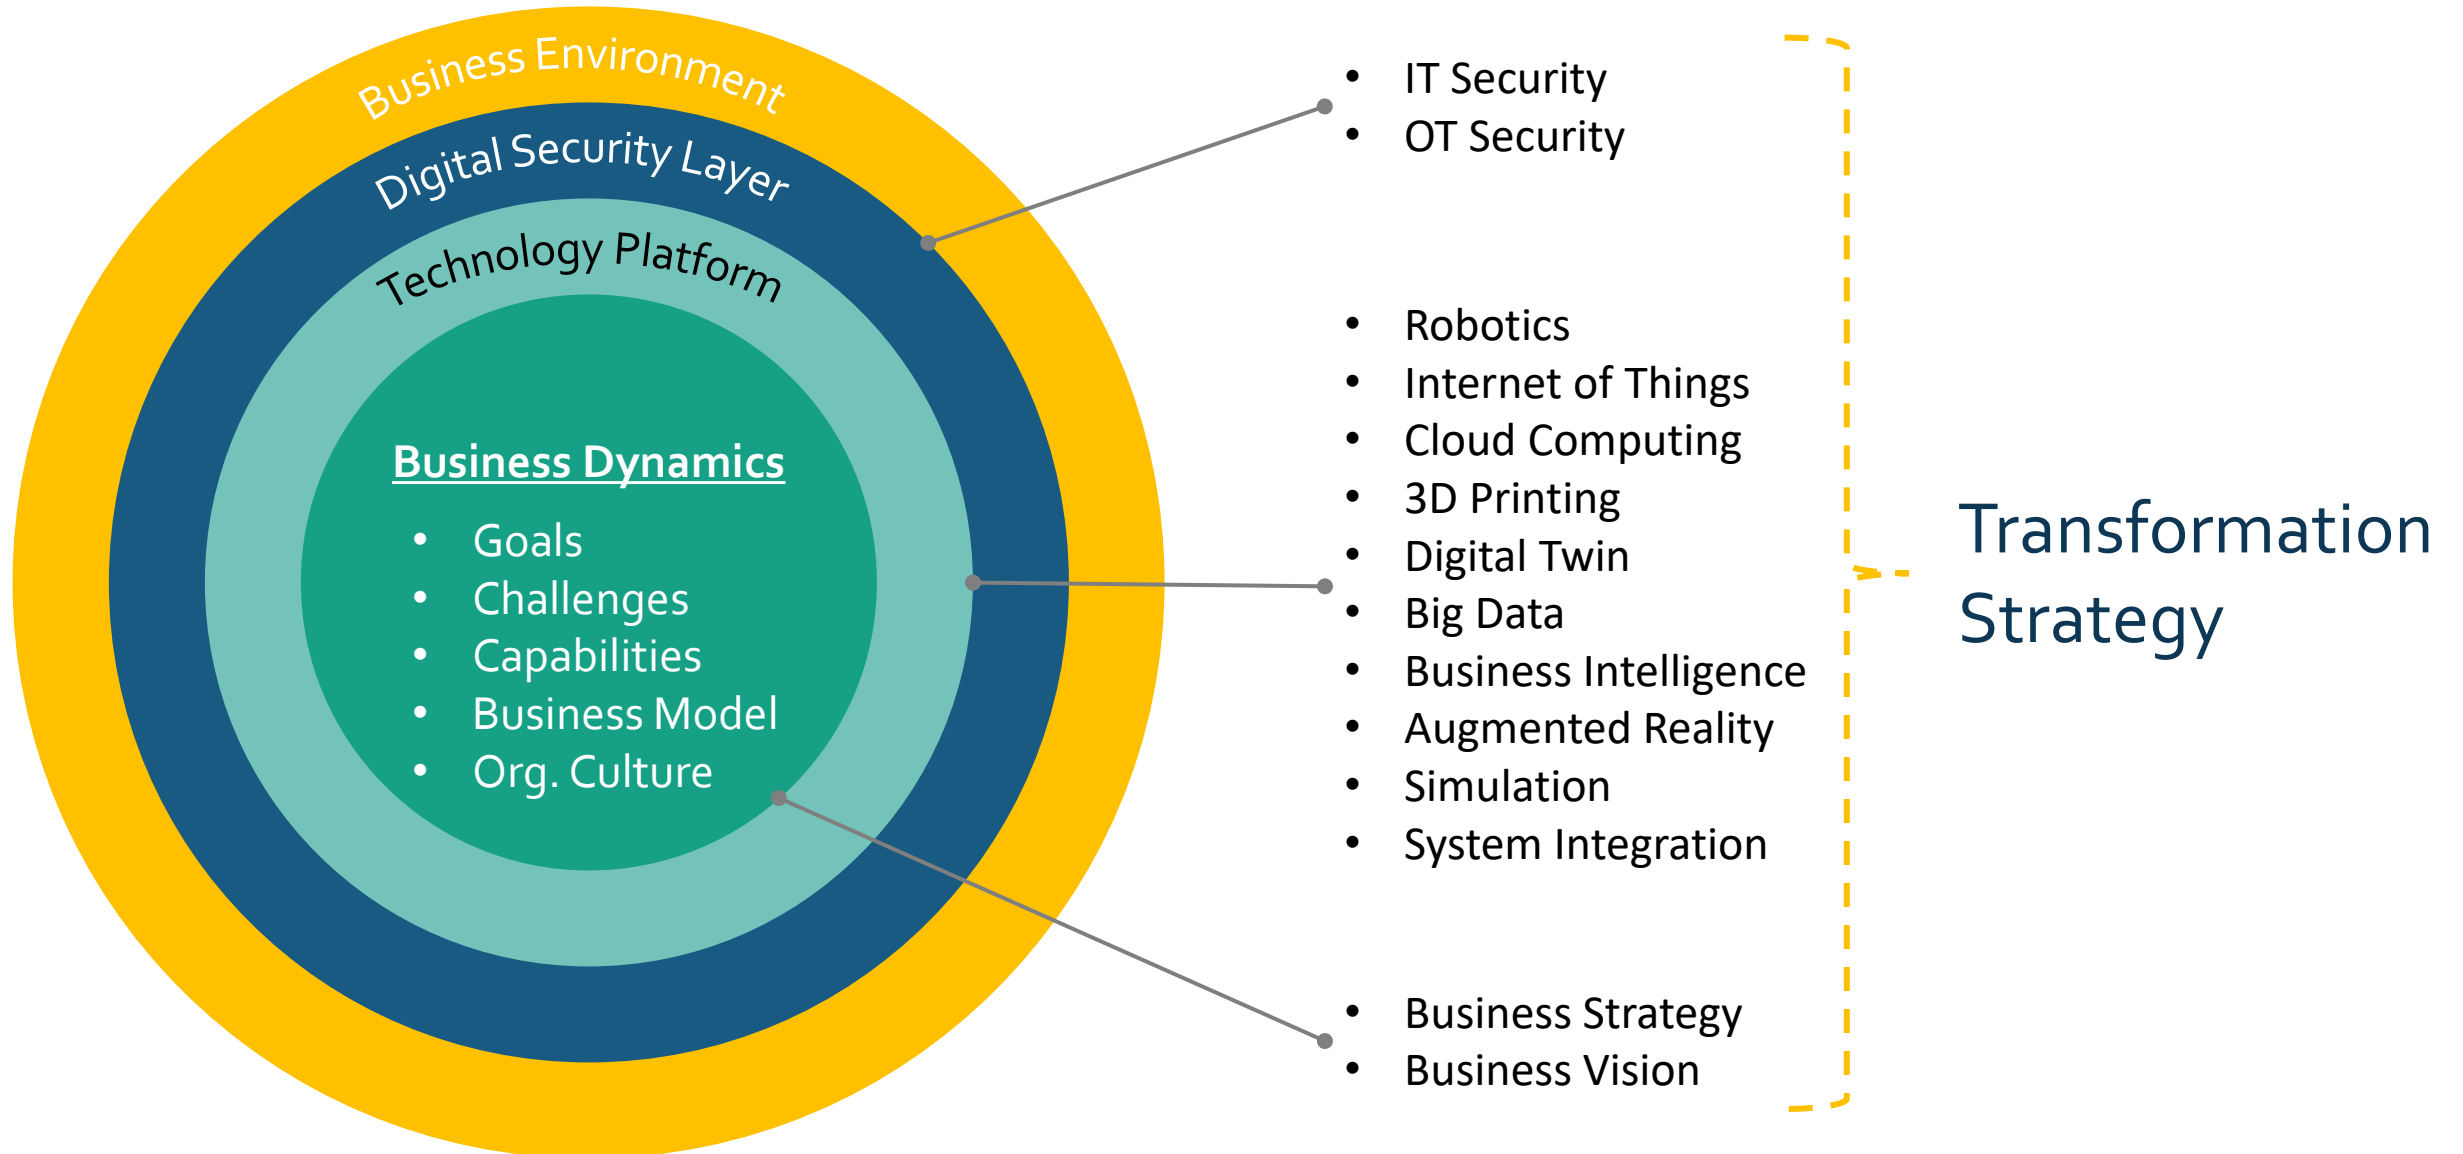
Business Environment

Digital Security Layer

Technology Platform

Business Dynamics

- Goals
- Challenges
- Capabilities
- Business Model
- Org. Culture

- IT Security
- OT Security

- Robotics
- Internet of Things
- Cloud Computing
- 3D Printing
- Digital Twin
- Big Data
- Business Intelligence
- Augmented Reality
- Simulation
- System Integration

- Business Strategy
- Business Vision

Transformation Strategy